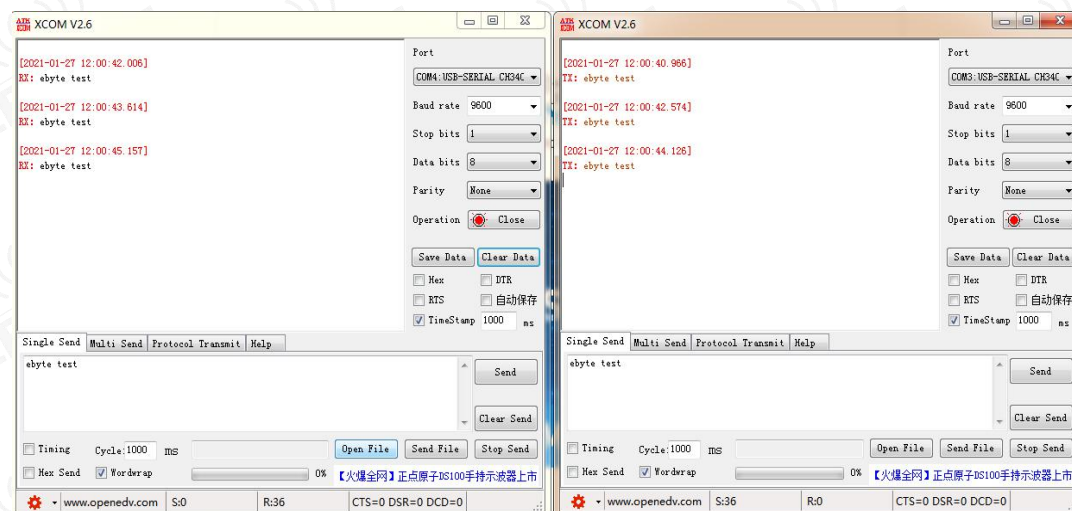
XCOM V2.6

[2021-01-27 12:00:42.006]
RX: ebyte test

[2021-01-27 12:00:43.614]
RX: ebyte test

[2021-01-27 12:00:45.157]
RX: ebyte test

Port
COM4:USB-SERIAL CH340
Baud rate 9600
Stop bits 1
Data bits 8
Parity None
Operation Close
Save Data Clear Data
Hex DTR
RTS 自动保存
TimeStamp 1000 ms

Single Send Multi Send Protocol Transmit Help
ebyte test
Send
Clear Send
Timing Cycle 1000 ms Open File Send File Stop Send
Hex Send Wordwrap 0% 【火爆全网】正点原子DS100手持示波器上市
www.openedv.com S:0 R:36 CTS=0 DSR=0 DCD=0

XCOM V2.6

[2021-01-27 12:00:40.966]
TX: ebyte test

[2021-01-27 12:00:42.574]
TX: ebyte test

[2021-01-27 12:00:44.126]
TX: ebyte test

Port
COM3:USB-SERIAL CH340
Baud rate 9600
Stop bits 1
Data bits 8
Parity None
Operation Close
Save Data Clear Data
Hex DTR
RTS 自动保存
TimeStamp 1000 ms

Single Send Multi Send Protocol Transmit Help
ebyte test
Send
Clear Send
Timing Cycle 1000 ms Open File Send File Stop Send
Hex Send Wordwrap 0% 【火爆全网】正点原子DS100手持示波器上市
www.openedv.com S:36 R:0 CTS=0 DSR=0 DCD=0